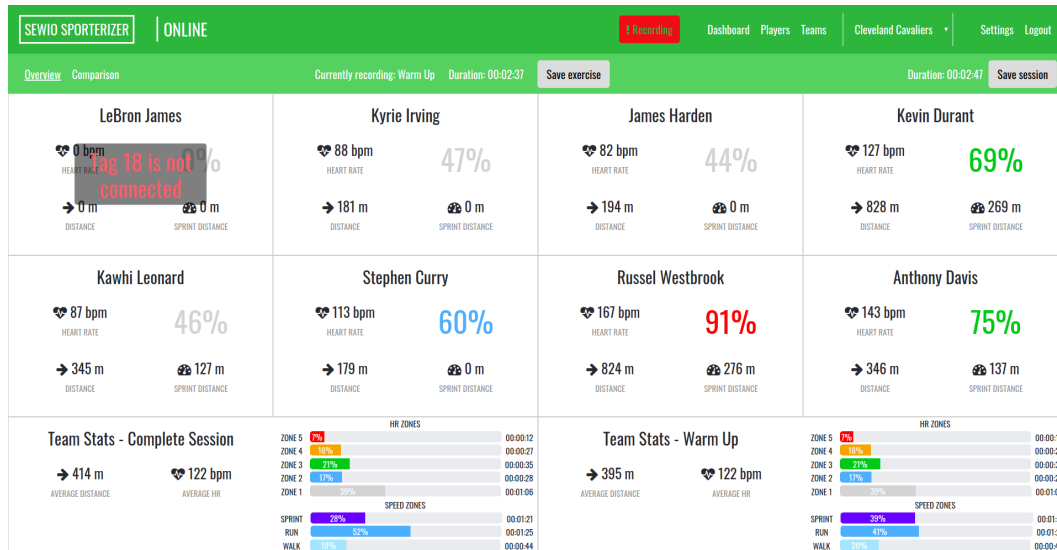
SEWIO SPORTERIZER | ONLINE

! Recording Dashboard Players Teams Cleveland Cavaliers ▾ Settings Logout

Overview Comparison Currently recording: Warm Up Duration: 00:02:37 Save exercise Duration: 00:02:47 Save session

LeBron James
0 bpm
HEART RATE
0%
Tag 18 is not connected
0 m
DISTANCE
0 m
SPRINT DISTANCE

Kyrie Irving
88 bpm
HEART RATE
47%
181 m
DISTANCE
0 m
SPRINT DISTANCE

James Harden
82 bpm
HEART RATE
44%
194 m
DISTANCE
0 m
SPRINT DISTANCE

Kevin Durant
127 bpm
HEART RATE
69%
828 m
DISTANCE
269 m
SPRINT DISTANCE

Kawhi Leonard
87 bpm
HEART RATE
46%
345 m
DISTANCE
127 m
SPRINT DISTANCE

Stephen Curry
113 bpm
HEART RATE
60%
179 m
DISTANCE
0 m
SPRINT DISTANCE

Russel Westbrook
167 bpm
HEART RATE
91%
824 m
DISTANCE
276 m
SPRINT DISTANCE

Anthony Davis
143 bpm
HEART RATE
75%
346 m
DISTANCE
137 m
SPRINT DISTANCE

Team Stats - Complete Session
414 m
AVERAGE DISTANCE
122 bpm
AVERAGE HR

HR ZONES
ZONE 5 7% 00:00:12
ZONE 4 16% 00:00:27
ZONE 3 21% 00:00:35
ZONE 2 17% 00:00:28
ZONE 1 39% 00:01:06
SPEED ZONES
SPRINT 28% 00:01:21
RUN 52% 00:01:25
WALK 19% 00:00:44

Team Stats - Warm Up
395 m
AVERAGE DISTANCE
122 bpm
AVERAGE HR

HR ZONES
ZONE 5 7% 00:00:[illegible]
ZONE 4 16% 00:00:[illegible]
ZONE 3 21% 00:00:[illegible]
ZONE 2 17% 00:00:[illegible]
ZONE 1 39% 00:0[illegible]
SPEED ZONES
SPRINT 39% 00:01:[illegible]
RUN 41% 00:01:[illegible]
WALK 20% 00:00:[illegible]